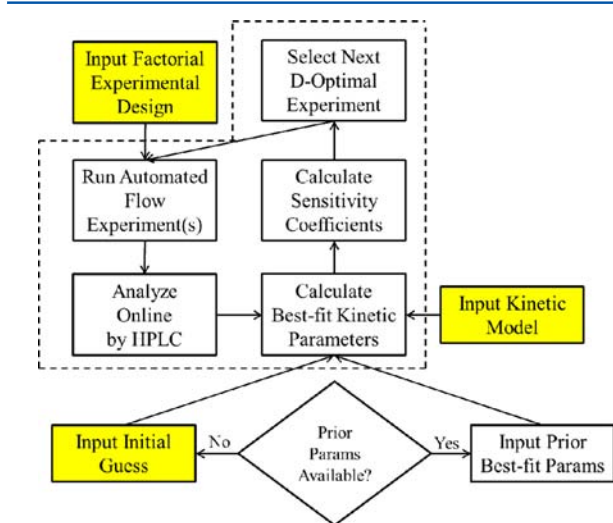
Input Factorial Experimental Design

Select Next D-Optimal Experiment

Run Automated Flow Experiment(s)

Calculate Sensitivity Coefficients

Analyze Online by HPLC

Calculate Best-fit Kinetic Parameters

Input Kinetic Model

Input Initial Guess

No

Prior Params Available?

Yes

Input Prior Best-fit Params